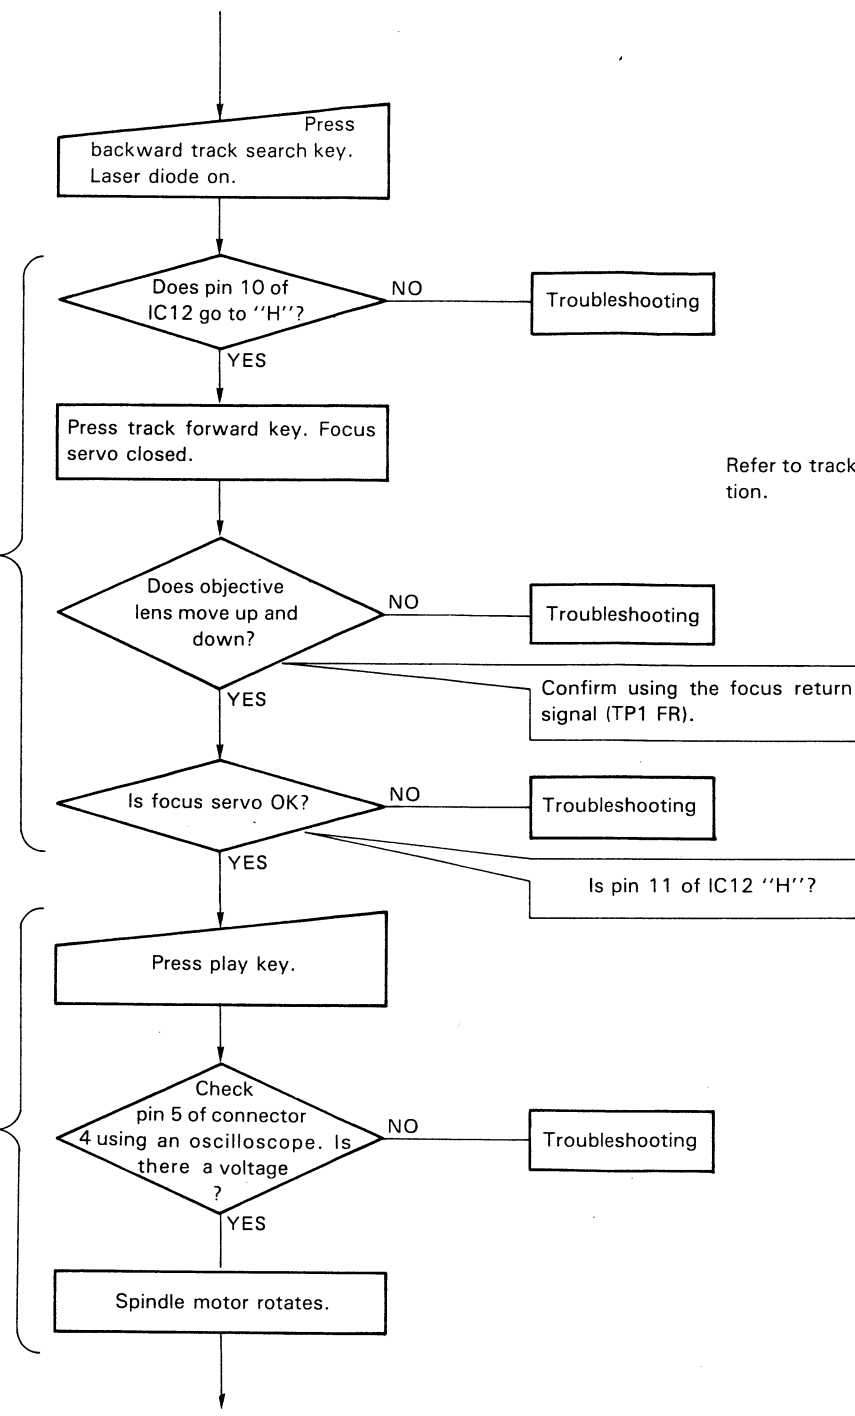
Press backward track search key. Laser diode on.

Does pin 10 of IC12 go to "H"?

NO

Troubleshooting

YES

Press track forward key. Focus servo closed.

Refer to track

tion.

Does objective lens move up and down?

NO

Troubleshooting

Confirm using the focus return signal (TP1 FR).

YES

Is focus servo OK?

NO

Troubleshooting

YES

Is pin 11 of IC12 "H"?

Press play key.

Check pin 5 of connector 4 using an oscilloscope. Is there a voltage ?

NO

Troubleshooting

YES

Spindle motor rotates.